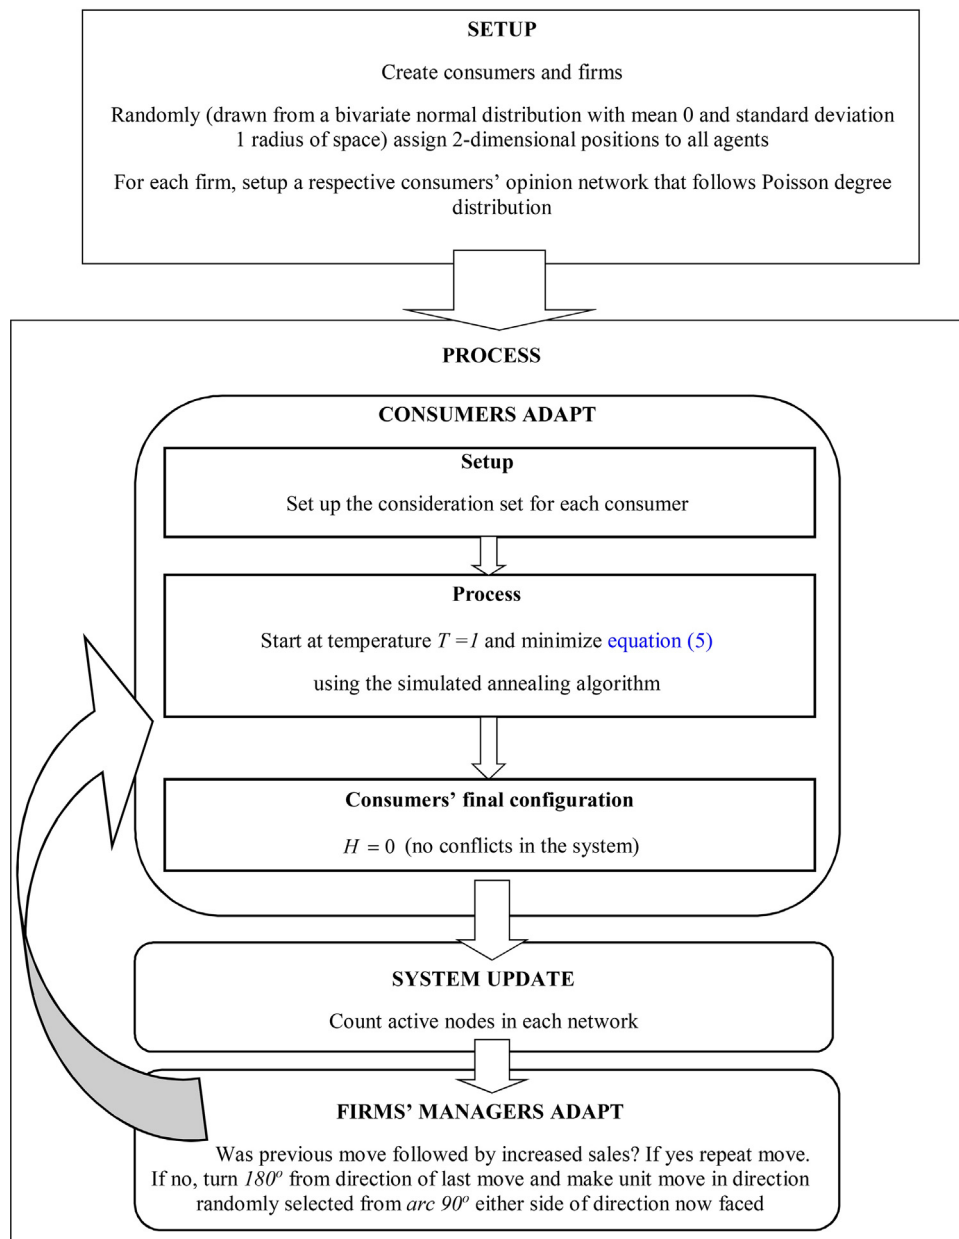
SETUP

Create consumers and firms

Randomly (drawn from a bivariate normal distribution with mean 0 and standard deviation 1 radius of space) assign 2-dimensional positions to all agents

For each firm, setup a respective consumers' opinion network that follows Poisson degree distribution

PROCESS

CONSUMERS ADAPT

Setup

Set up the consideration set for each consumer

Process

Start at temperature $T = 1$ and minimize equation (5)

using the simulated annealing algorithm

Consumers' final configuration

$H = 0$ (no conflicts in the system)

SYSTEM UPDATE

Count active nodes in each network

FIRMS' MANAGERS ADAPT

Was previous move followed by increased sales? If yes repeat move. If no, turn $180^o$ from direction of last move and make unit move in direction randomly selected from $arc\ 90^o$ either side of direction now faced